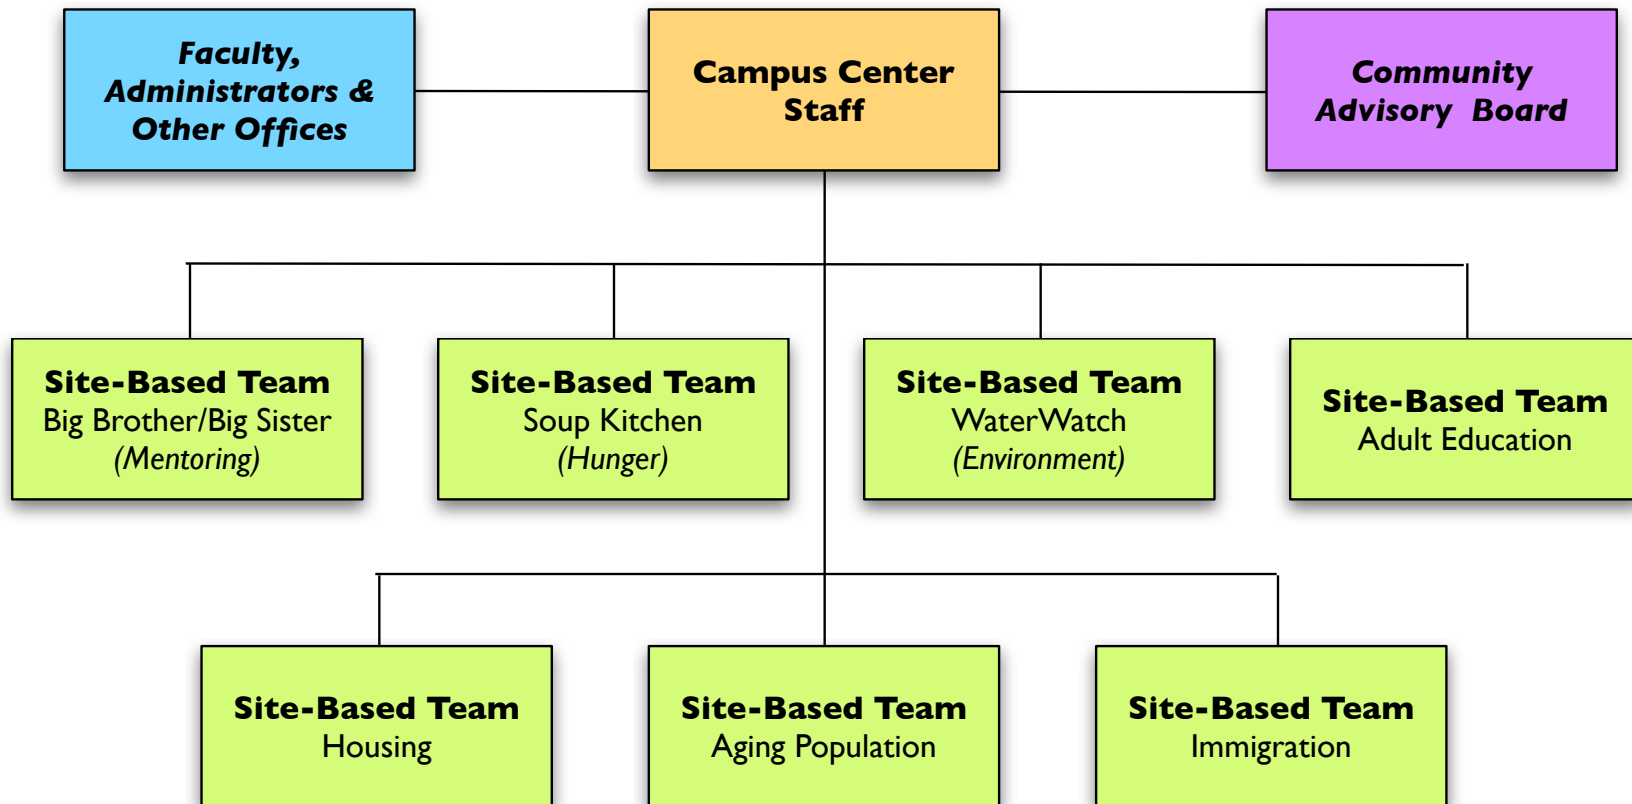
Faculty, Administrators & Other Offices

Campus Center Staff

Community Advisory Board

Site-Based Team
Big Brother/Big Sister
(Mentoring)

Site-Based Team
Soup Kitchen
(Hunger)

Site-Based Team
WaterWatch
(Environment)

Site-Based Team
Adult Education

Site-Based Team
Housing

Site-Based Team
Aging Population

Site-Based Team
Immigration